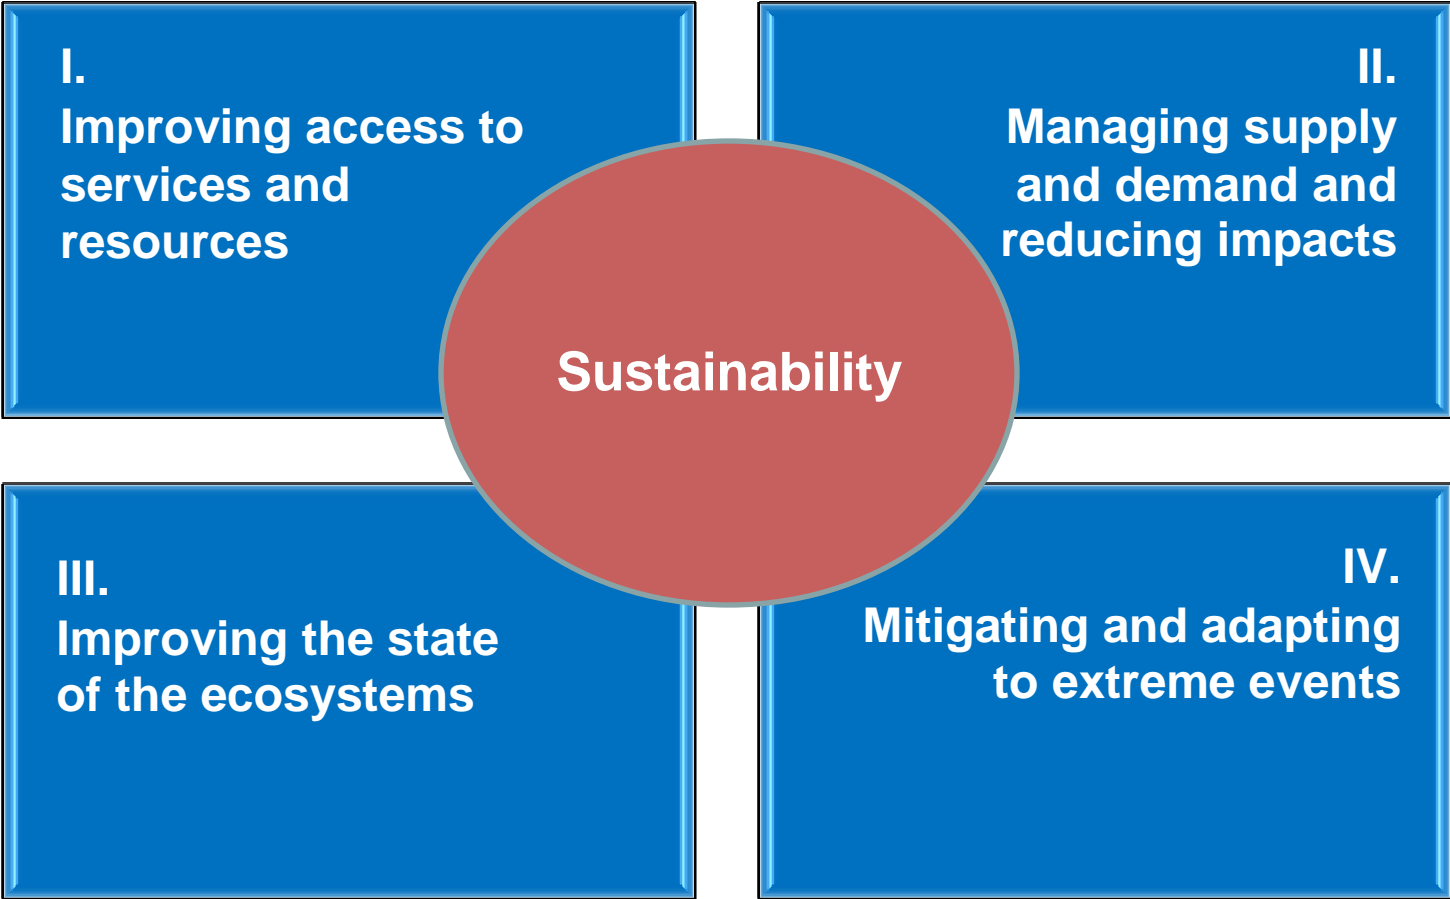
I.
Improving access to services and resources

II.
Managing supply and demand and reducing impacts

Sustainability

III.
Improving the state of the ecosystems

IV.
Mitigating and adapting to extreme events